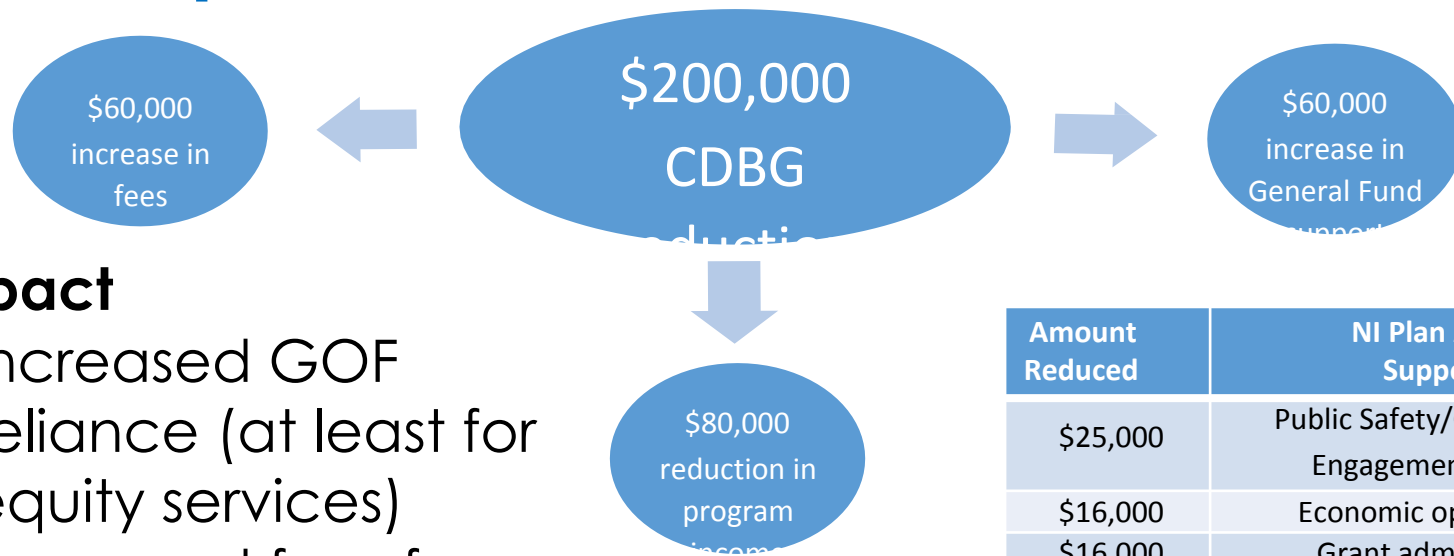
\$60,000 increase in fees

\$200,000 CDBG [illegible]

\$60,000 increase in General Fund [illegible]

\$80,000 reduction in program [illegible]

pact
ncreased GOF eliance (at least for equity services)

| Amount Reduced | NI Plan Suppo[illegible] |
|---|---|
| \$25,000 | Public Safety/ Engagemen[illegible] |
| \$16,000 | Economic op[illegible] |
| \$16,000 | Grant adm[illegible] |